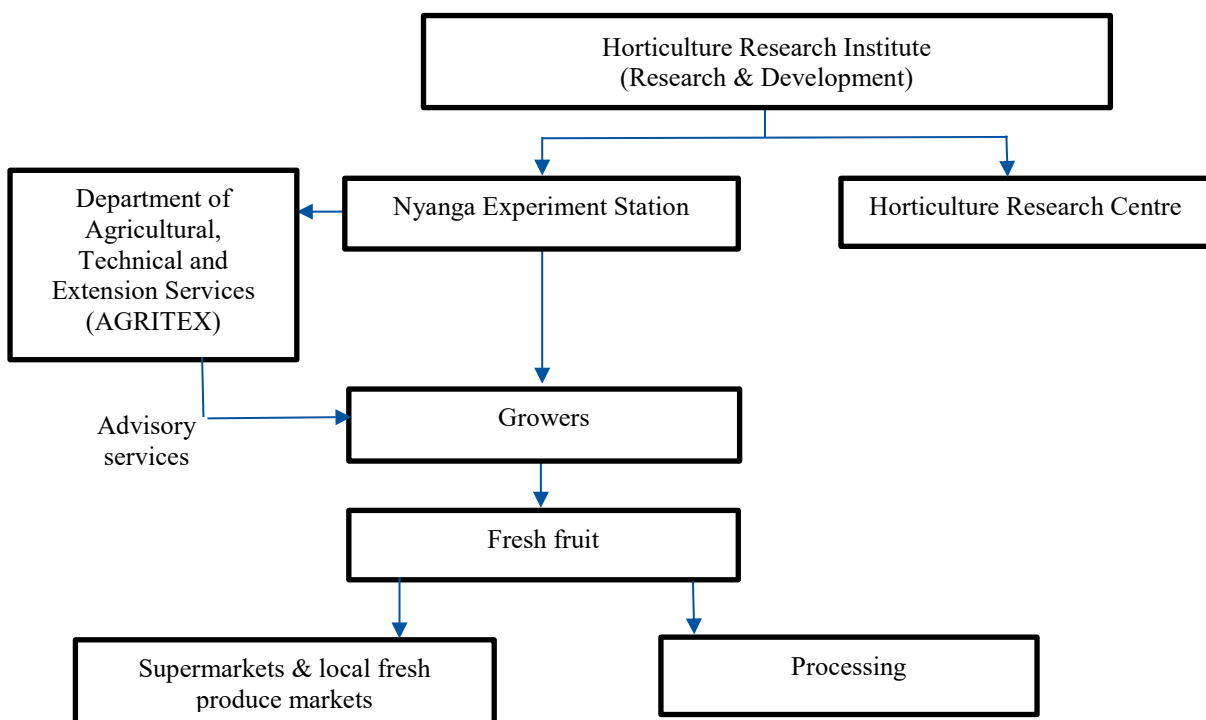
Horticulture Research Institute
(Research & Development)

Department of Agricultural, Technical and Extension Services (AGRITEX)

Nyanga Experiment Station

Horticulture Research Centre

Advisory services

Growers

Fresh fruit

Supermarkets & local fresh produce markets

Processing